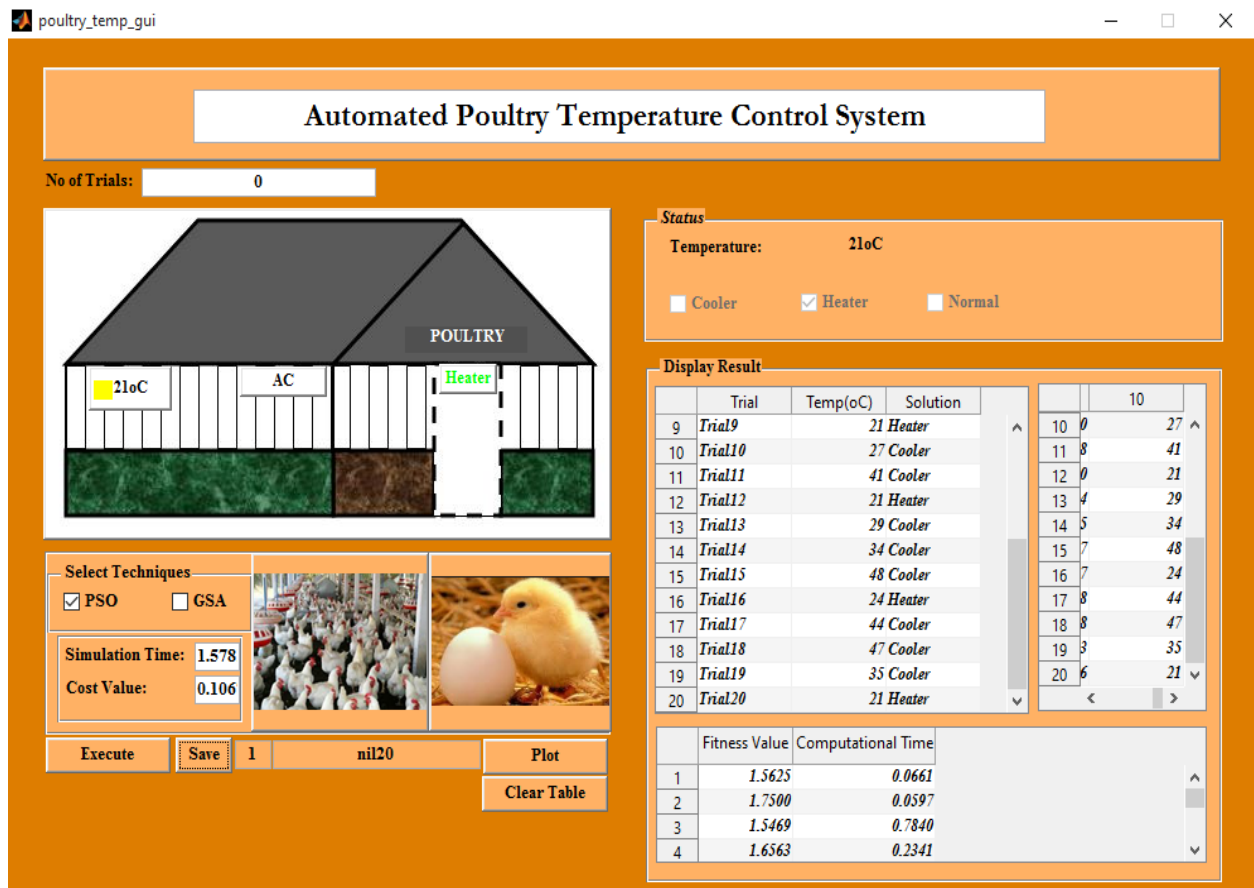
poultry_temp_gui

Automated Poultry Temperature Control System

No of Trials: 0

POULTRY

21oC

AC

Heater

Status

Temperature: 21oC

Cooler
Heater
Normal

Display Result

| | Trial | Temp(oC) | Solution |
|---|---|---|---|
| 9 | Trial9 | 21 | Heater |
| 10 | Trial10 | 27 | Cooler |
| 11 | Trial11 | 41 | Cooler |
| 12 | Trial12 | 21 | Heater |
| 13 | Trial13 | 29 | Cooler |
| 14 | Trial14 | 34 | Cooler |
| 15 | Trial15 | 48 | Cooler |
| 16 | Trial16 | 24 | Heater |
| 17 | Trial17 | 44 | Cooler |
| 18 | Trial18 | 47 | Cooler |
| 19 | Trial19 | 35 | Cooler |
| 20 | Trial20 | 21 | Heater |

| | | 10 |
|---|---|---|
| 10 | 0 | 27 |
| 11 | 8 | 41 |
| 12 | 0 | 21 |
| 13 | 4 | 29 |
| 14 | 5 | 34 |
| 15 | 7 | 48 |
| 16 | 7 | 24 |
| 17 | 8 | 44 |
| 18 | 8 | 47 |
| 19 | 3 | 35 |
| 20 | 6 | 21 |

Select Techniques

PSO
GSA

Simulation Time: 1.578
Cost Value: 0.106

| | Fitness Value | Computational Time |
|---|---|---|
| 1 | 1.5625 | 0.0661 |
| 2 | 1.7500 | 0.0597 |
| 3 | 1.5469 | 0.7840 |
| 4 | 1.6563 | 0.2341 |

Execute
Save
1
nil20
Plot
Clear Table